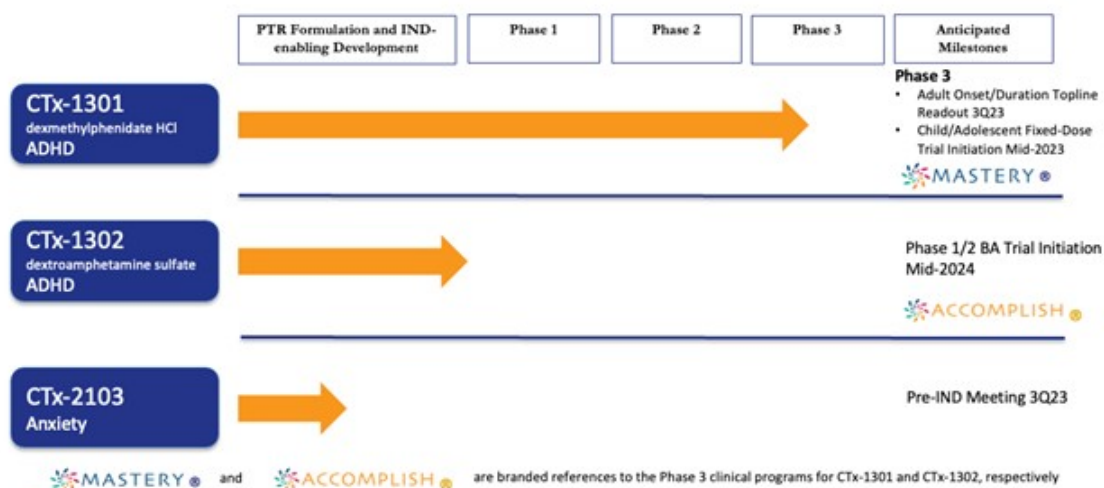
| PTR Formulation and IND-enabling Development | Phase 1 | Phase 2 | Phase 3 | Anticipated Milestones |
|---|---|---|---|---|

CTx-1301
dexmethylphenidate HCl
ADHD

Phase 3
• Adult Onset/Duration Topline Readout 3Q23
• Child/Adolescent Fixed-Dose Trial Initiation Mid-2023

MASTERY®

CTx-1302
dextroamphetamine sulfate
ADHD

Phase 1/2 BA Trial Initiation Mid-2024

ACCOMPLISH®

CTx-2103
Anxiety

Pre-IND Meeting 3Q23

MASTERY® and ACCOMPLISH® are branded references to the Phase 3 clinical programs for CTx-1301 and CTx-1302, respectively